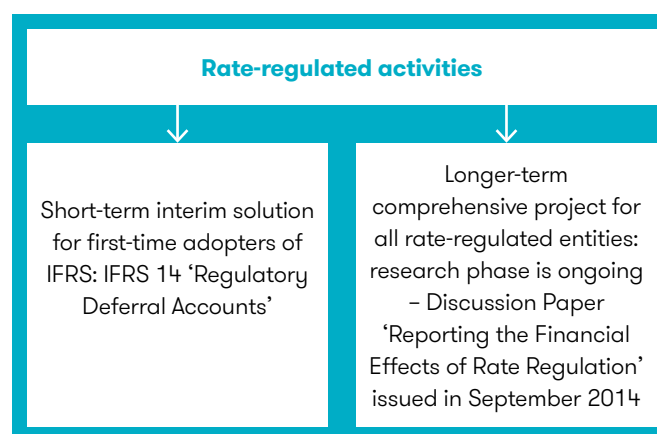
Rate-regulated activities

Short-term interim solution for first-time adopters of IFRS: IFRS 14 ‘Regulatory Deferral Accounts’

Longer-term comprehensive project for all rate-regulated entities: research phase is ongoing – Discussion Paper ‘Reporting the Financial Effects of Rate Regulation’ issued in September 2014